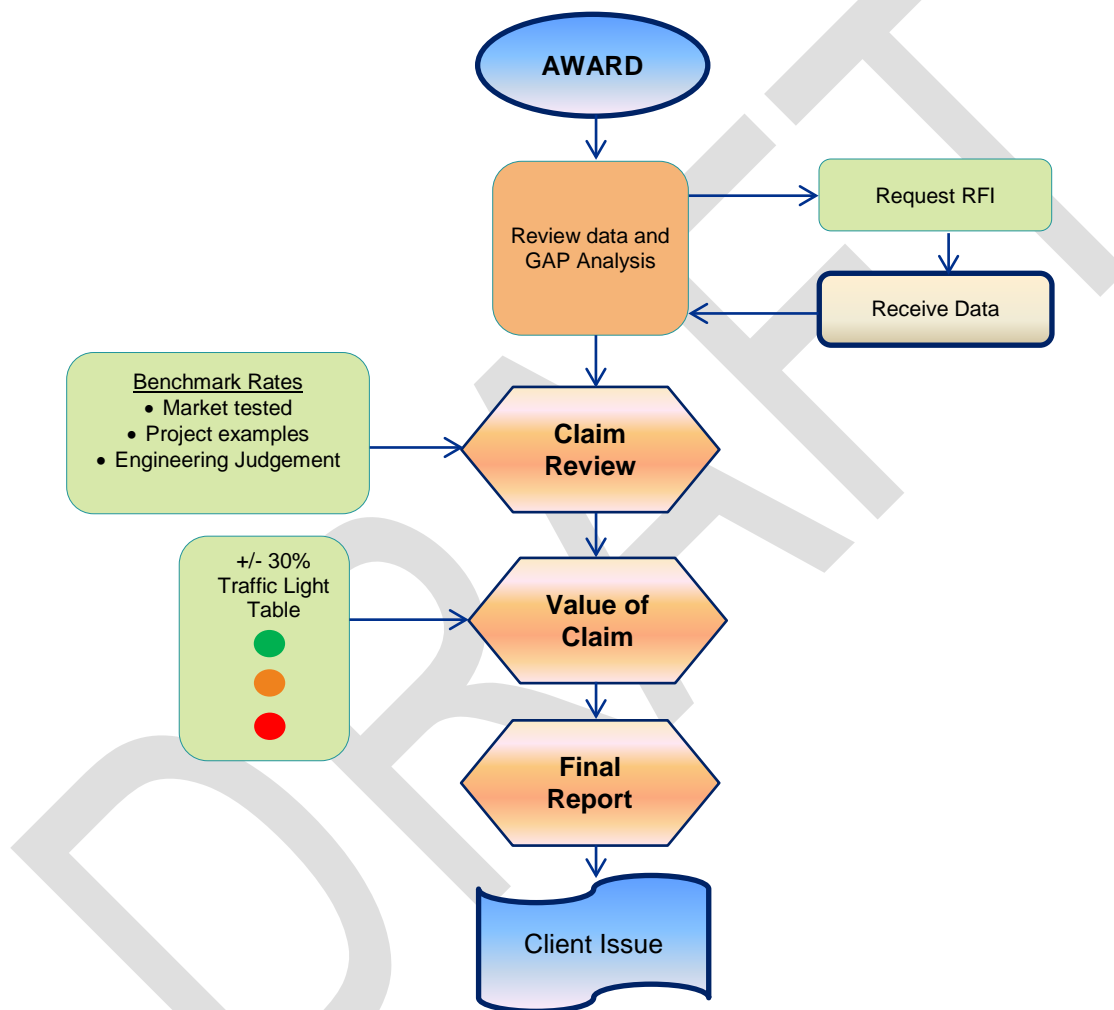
AWARD

Review data and GAP Analysis

Request RFI

Receive Data

Benchmark Rates
• Market tested
• Project examples
• Engineering Judgement

Claim Review

+/- 30% Traffic Light Table

Value of Claim

Final Report

Client Issue

DRAFT